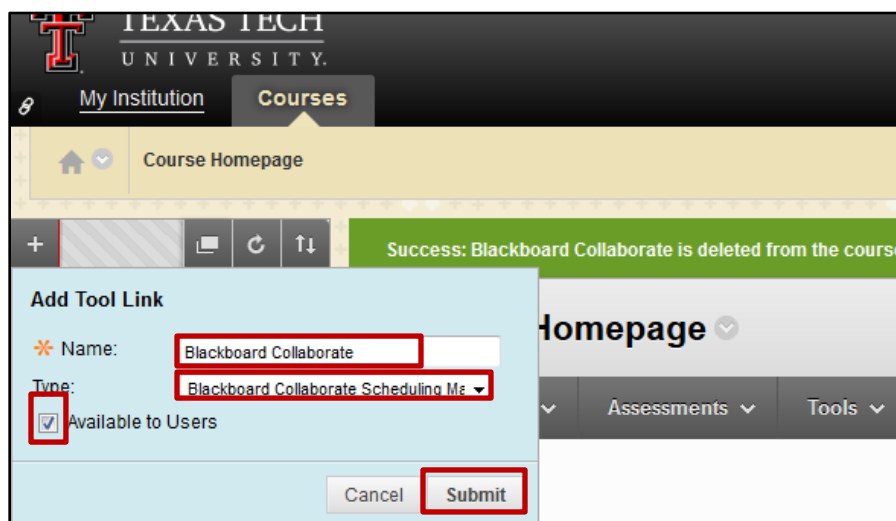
TEXAS TECH
UNIVERSITY.

My Institution

Courses

Course Homepage

Success: Blackboard Collaborate is deleted from the course

Add Tool Link

Name: Blackboard Collaborate

Type: Blackboard Collaborate Scheduling Ma

Available to Users

Cancel

Submit

Homepage

Assessments

Tools